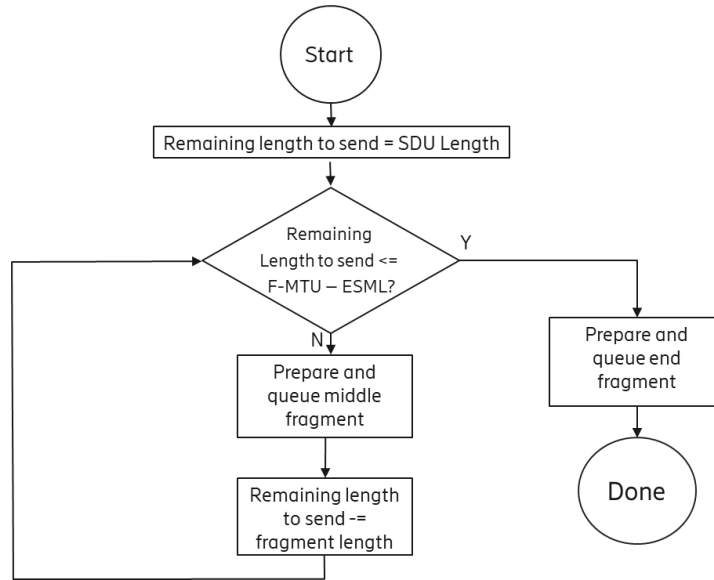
Start

Remaining length to send = SDU Length

Remaining Length to send <= F-MTU – ESML?

Y

N

Prepare and queue middle fragment

Remaining length to send -= fragment length

Prepare and queue end fragment

Done